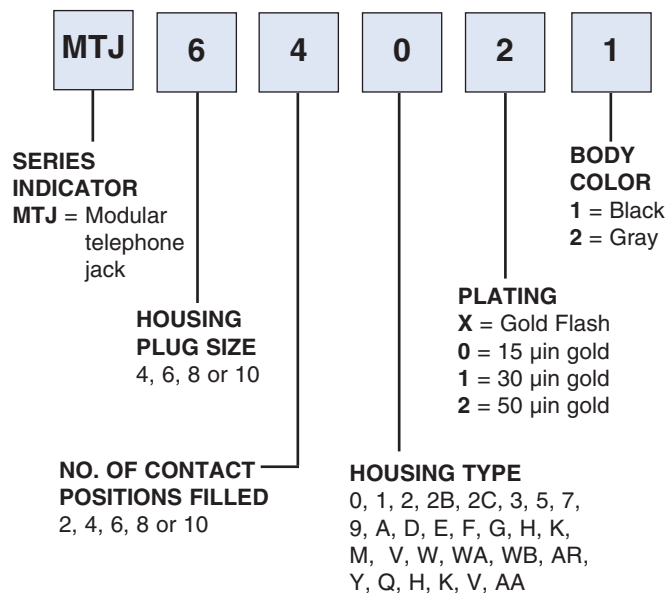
MTJ 6 4 0 2 1

SERIES INDICATOR
MTJ = Modular telephone jack

HOUSING PLUG SIZE
4, 6, 8 or 10

NO. OF CONTACT POSITIONS FILLED
2, 4, 6, 8 or 10

HOUSING TYPE
0, 1, 2, 2B, 2C, 3, 5, 7, 9, A, D, E, F, G, H, K, M, V, W, WA, WB, AR, Y, Q, H, K, V, AA

PLATING
X = Gold Flash
0 = 15 µin gold
1 = 30 µin gold
2 = 50 µin gold

BODY COLOR
1 = Black
2 = Gray